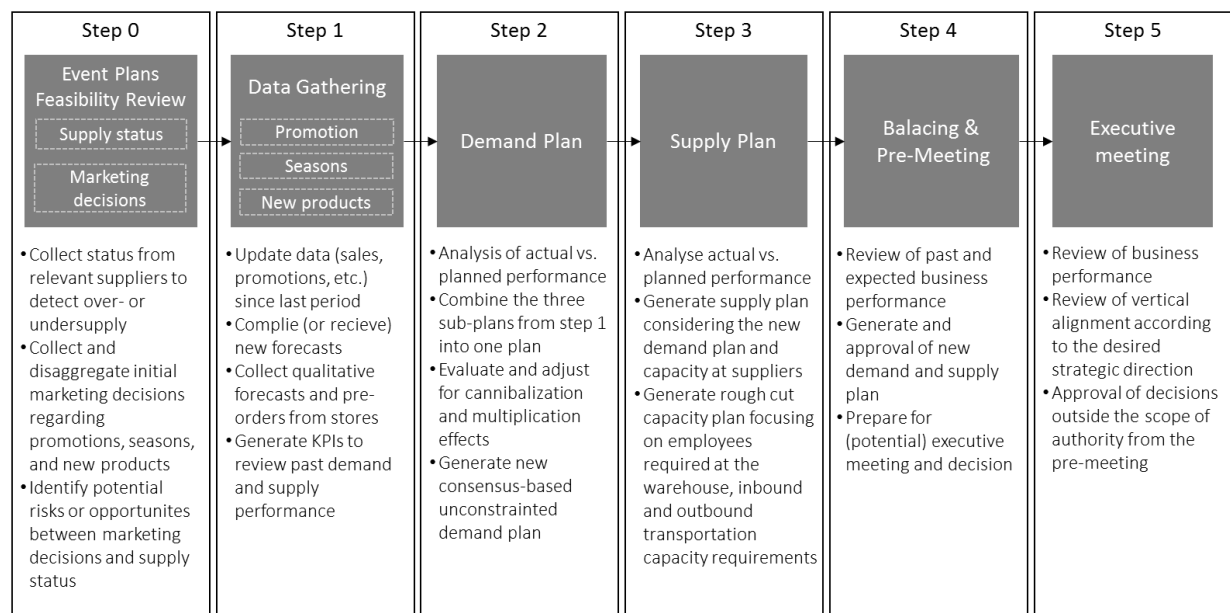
Step 0

Event Plans Feasibility Review

Supply status

Marketing decisions

• Collect status from relevant suppliers to detect over- or undersupply
• Collect and disaggregate initial marketing decisions regarding promotions, seasons, and new products
• Identify potential risks or opportunites between marketing decisions and supply status

Step 1

Data Gathering

Promotion

Seasons

New products

• Update data (sales, promotions, etc.) since last period
• Complie (or recieve) new forecasts
• Collect qualitative forecasts and pre-orders from stores
• Generate KPIs to review past demand and supply performance

Step 2

Demand Plan

• Analysis of actual vs. planned performance
• Combine the three sub-plans from step 1 into one plan
• Evaluate and adjust for cannibalization and multiplication effects
• Generate new consensus-based unconstrainted demand plan

Step 3

Supply Plan

• Analyse actual vs. planned performance
• Generate supply plan considering the new demand plan and capacity at suppliers
• Generate rough cut capacity plan focusing on employees required at the warehouse, inbound and outbound transportation capacity requirements

Step 4

Balacing & Pre-Meeting

• Review of past and expected business performance
• Generate and approval of new demand and supply plan
• Prepare for (potential) executive meeting and decision

Step 5

Executive meeting

• Review of business performance
• Review of vertical alignment according to the desired strategic direction
• Approval of decisions outside the scope of authority from the pre-meeting